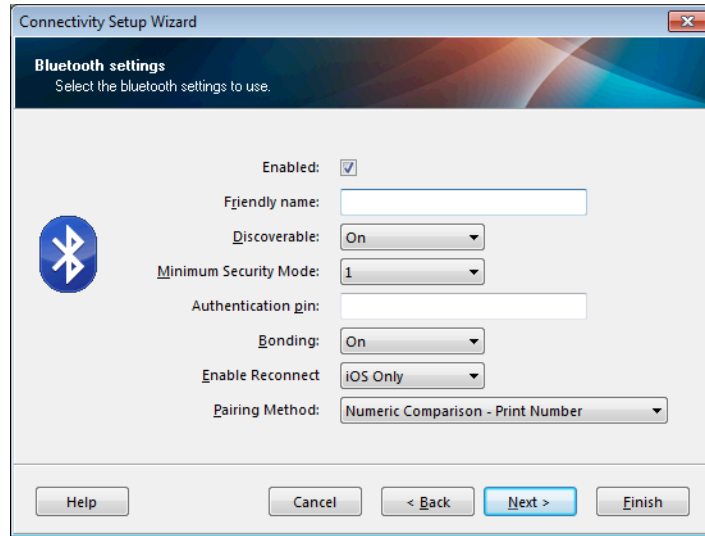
Connectivity Setup Wizard

Bluetooth settings
Select the bluetooth settings to use.

Enabled: ☑
Friendly name:
Discoverable: On
Minimum Security Mode: 1
Authentication pin:
Bonding: On
Enable Reconnect iOS Only
Pairing Method: Numeric Comparison - Print Number

Help Cancel < Back Next > Finish